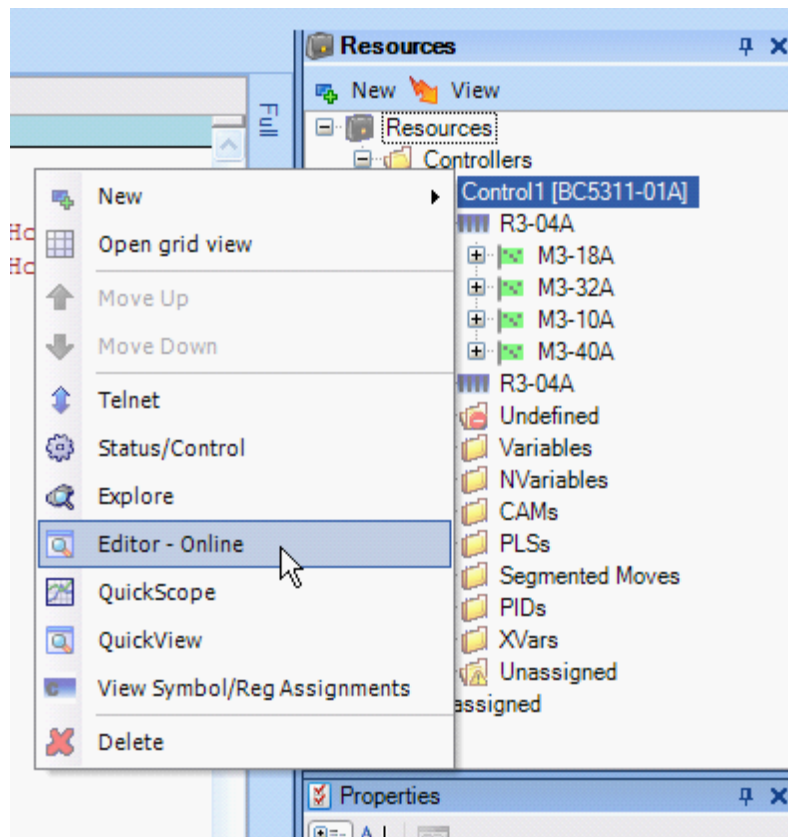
Full

Ho
Ho

Resources
New View
Resources
Controllers
Control1 [BC5311-01A]
R3-04A
M3-18A
M3-32A
M3-10A
M3-40A
R3-04A
Undefined
Variables
NVariables
CAMs
PLSs
Segmented Moves
PIDs
XVars
Unassigned
assigned

New
Open grid view
Move Up
Move Down
Telnet
Status/Control
Explore
Editor - Online
QuickScope
QuickView
View Symbol/Reg Assignments
Delete

Properties